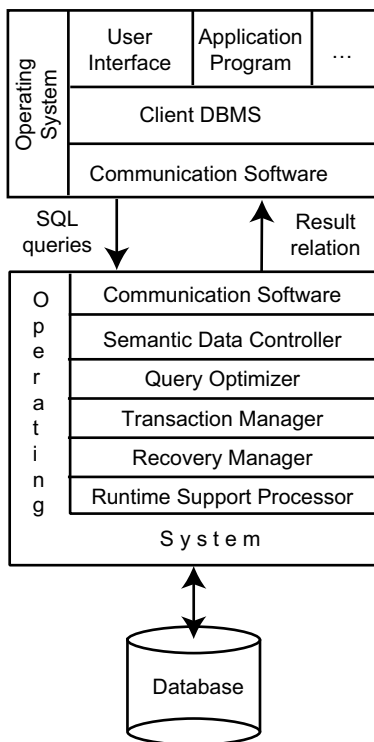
Operating System

User Interface

Application Program

...

Client DBMS

Communication Software

SQL queries

Result relation

Operating

Communication Software

Semantic Data Controller

Query Optimizer

Transaction Manager

Recovery Manager

Runtime Support Processor

System

Database